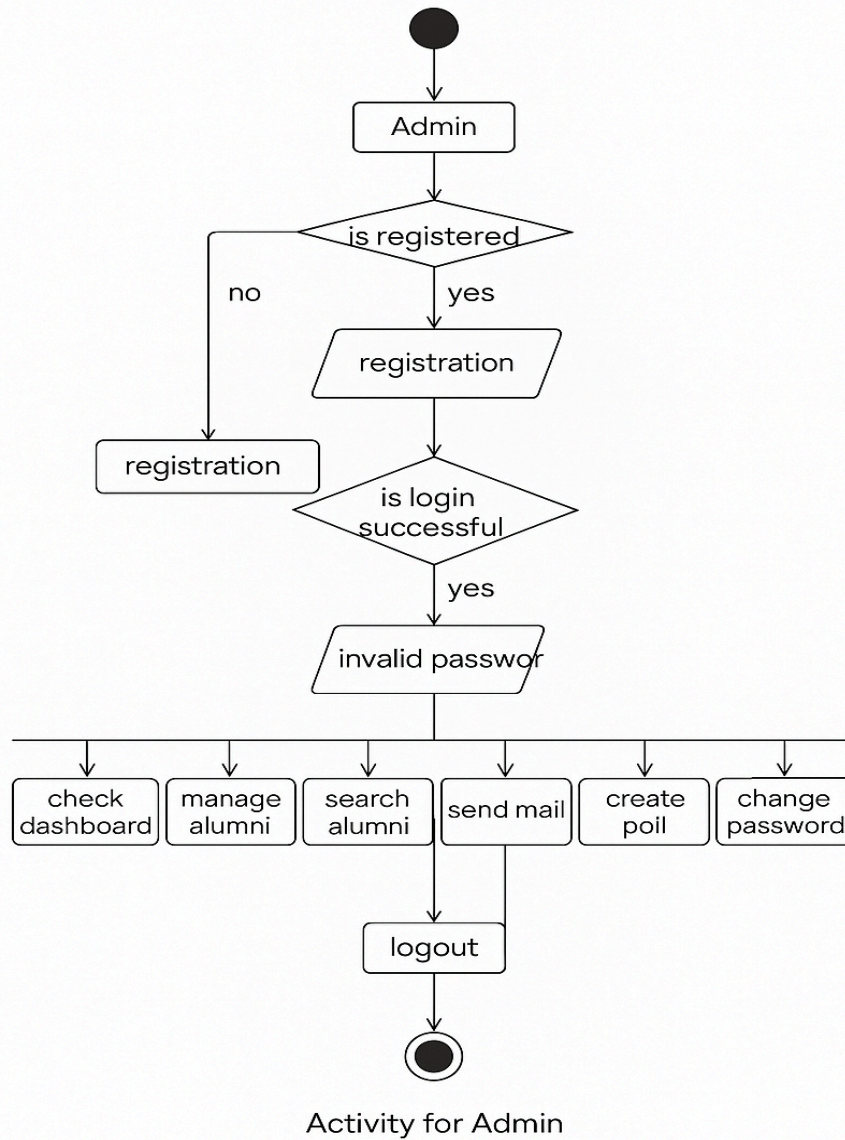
Admin

is registered

no

yes

registration

registration

is login successful

yes

invalid passwor

check dashboard

manage alumni

search alumni

send mail

create poil

change password

logout

Activity for Admin